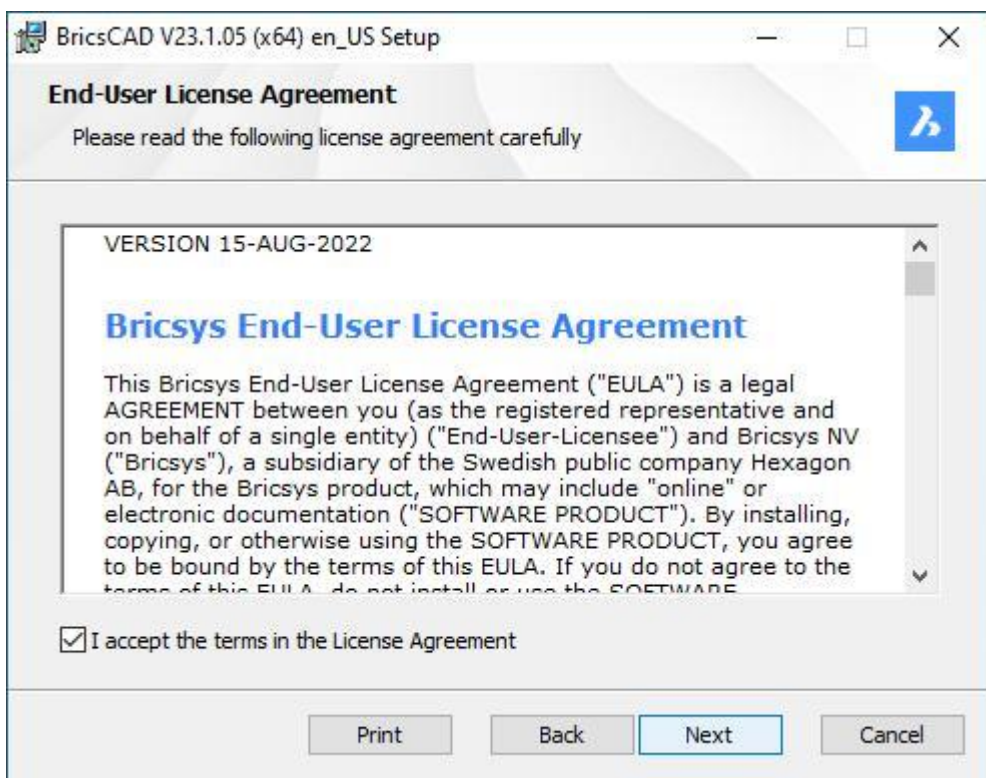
BricsCAD V23.1.05 (x64) en_US Setup

End-User License Agreement

Please read the following license agreement carefully

VERSION 15-AUG-2022

Bricsys End-User License Agreement

This Bricsys End-User License Agreement ("EULA") is a legal AGREEMENT between you (as the registered representative and on behalf of a single entity) ("End-User-Licensee") and Bricsys NV ("Bricsys"), a subsidiary of the Swedish public company Hexagon AB, for the Bricsys product, which may include "online" or electronic documentation ("SOFTWARE PRODUCT"). By installing, copying, or otherwise using the SOFTWARE PRODUCT, you agree to be bound by the terms of this EULA. If you do not agree to the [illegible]

I accept the terms in the License Agreement

Print Back Next Cancel